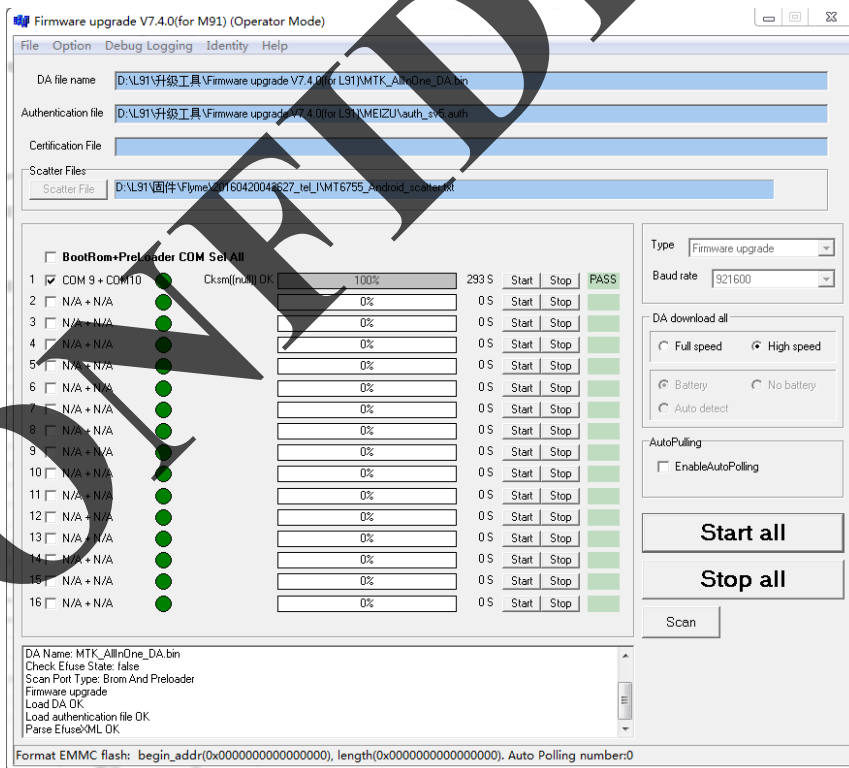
Firmware upgrade V7.4.0(for M91) (Operator Mode)

File Option Debug Logging Identity Help

DA file name D:\L91\升级工具\Firmware upgrade V7.4.0(for L91)\MTK_AllInOne_DA.bin

Authentication file D:\L91\升级工具\Firmware upgrade V7.4.0(for L91)\MEIZU\auth_sv5.auth

Certification File

Scatter Files
Scatter File D:\L91\固件\Flyme\20160420043627_tel_l\MT6755_Android_scatter.txt

BootRom+PreLoader COM Sel All

| | | | | | | | |
|---|---|---|---|---|---|---|---|
| 1 | COM 9 + COM10 | Cksm((null)) OK | 100% | 293 S | Start | Stop | PASS |
| 2 | N/A + N/A | | 0% | 0 S | Start | Stop | |
| 3 | N/A + N/A | | 0% | 0 S | Start | Stop | |
| 4 | N/A + N/A | | 0% | 0 S | Start | Stop | |
| 5 | N/A + N/A | | 0% | 0 S | Start | Stop | |
| 6 | N/A + N/A | | 0% | 0 S | Start | Stop | |
| 7 | N/A + N/A | | 0% | 0 S | Start | Stop | |
| 8 | N/A + N/A | | 0% | 0 S | Start | Stop | |
| 9 | N/A + N/A | | 0% | 0 S | Start | Stop | |
| 10 | N/A + N/A | | 0% | 0 S | Start | Stop | |
| 11 | N/A + N/A | | 0% | 0 S | Start | Stop | |
| 12 | N/A + N/A | | 0% | 0 S | Start | Stop | |
| 13 | N/A + N/A | | 0% | 0 S | Start | Stop | |
| 14 | N/A + N/A | | 0% | 0 S | Start | Stop | |
| 15 | N/A + N/A | | 0% | 0 S | Start | Stop | |
| 16 | N/A + N/A | | 0% | 0 S | Start | Stop | |

Type Firmware upgrade
Baud rate 921600

DA download all
Full speed High speed
Battery No battery
Auto detect

AutoPulling
EnableAutoPolling

Start all
Stop all
Scan

DA Name: MTK_AllInOne_DA.bin
Check Efuse State: false
Scan Port Type: Brom And Preloader
Firmware upgrade
Load DA OK
Load authentication file OK
Parse EfuseXML OK

Format EMMC flash: begin_addr(0x0000000000000000), length(0x0000000000000000). Auto Polling number:0